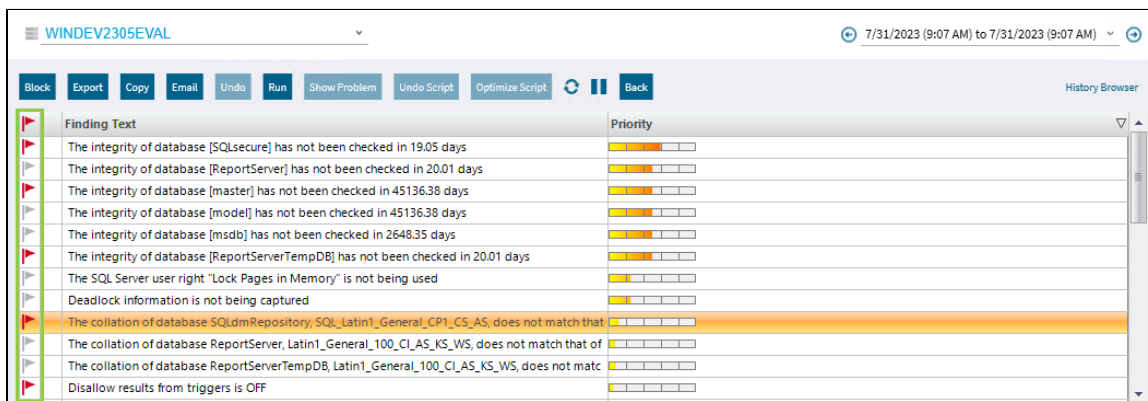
WINDEV2305EVAL

7/31/2023 (9:07 AM) to 7/31/2023 (9:07 AM)

Block Export Copy Email Undo Run Show Problem Undo Script Optimize Script Back

History Browser

| | Finding Text | Priority |
|---|---|---|
| | The integrity of database [SQLsecure] has not been checked in 19.05 days | |
| | The integrity of database [ReportServer] has not been checked in 20.01 days | |
| | The integrity of database [master] has not been checked in 45136.38 days | |
| | The integrity of database [model] has not been checked in 45136.38 days | |
| | The integrity of database [msdb] has not been checked in 2648.35 days | |
| | The integrity of database [ReportServerTempDB] has not been checked in 20.01 days | |
| | The SQL Server user right "Lock Pages in Memory" is not being used | |
| | Deadlock information is not being captured | |
| | The collation of database SQLdmRepository, SQL_Latin1_General_CP1_CS_AS, does not match that | |
| | The collation of database ReportServer, Latin1_General_100_CI_AS_KS_WS, does not match that of | |
| | The collation of database ReportServerTempDB, Latin1_General_100_CI_AS_KS_WS, does not matc | |
| | Disallow results from triggers is OFF | |